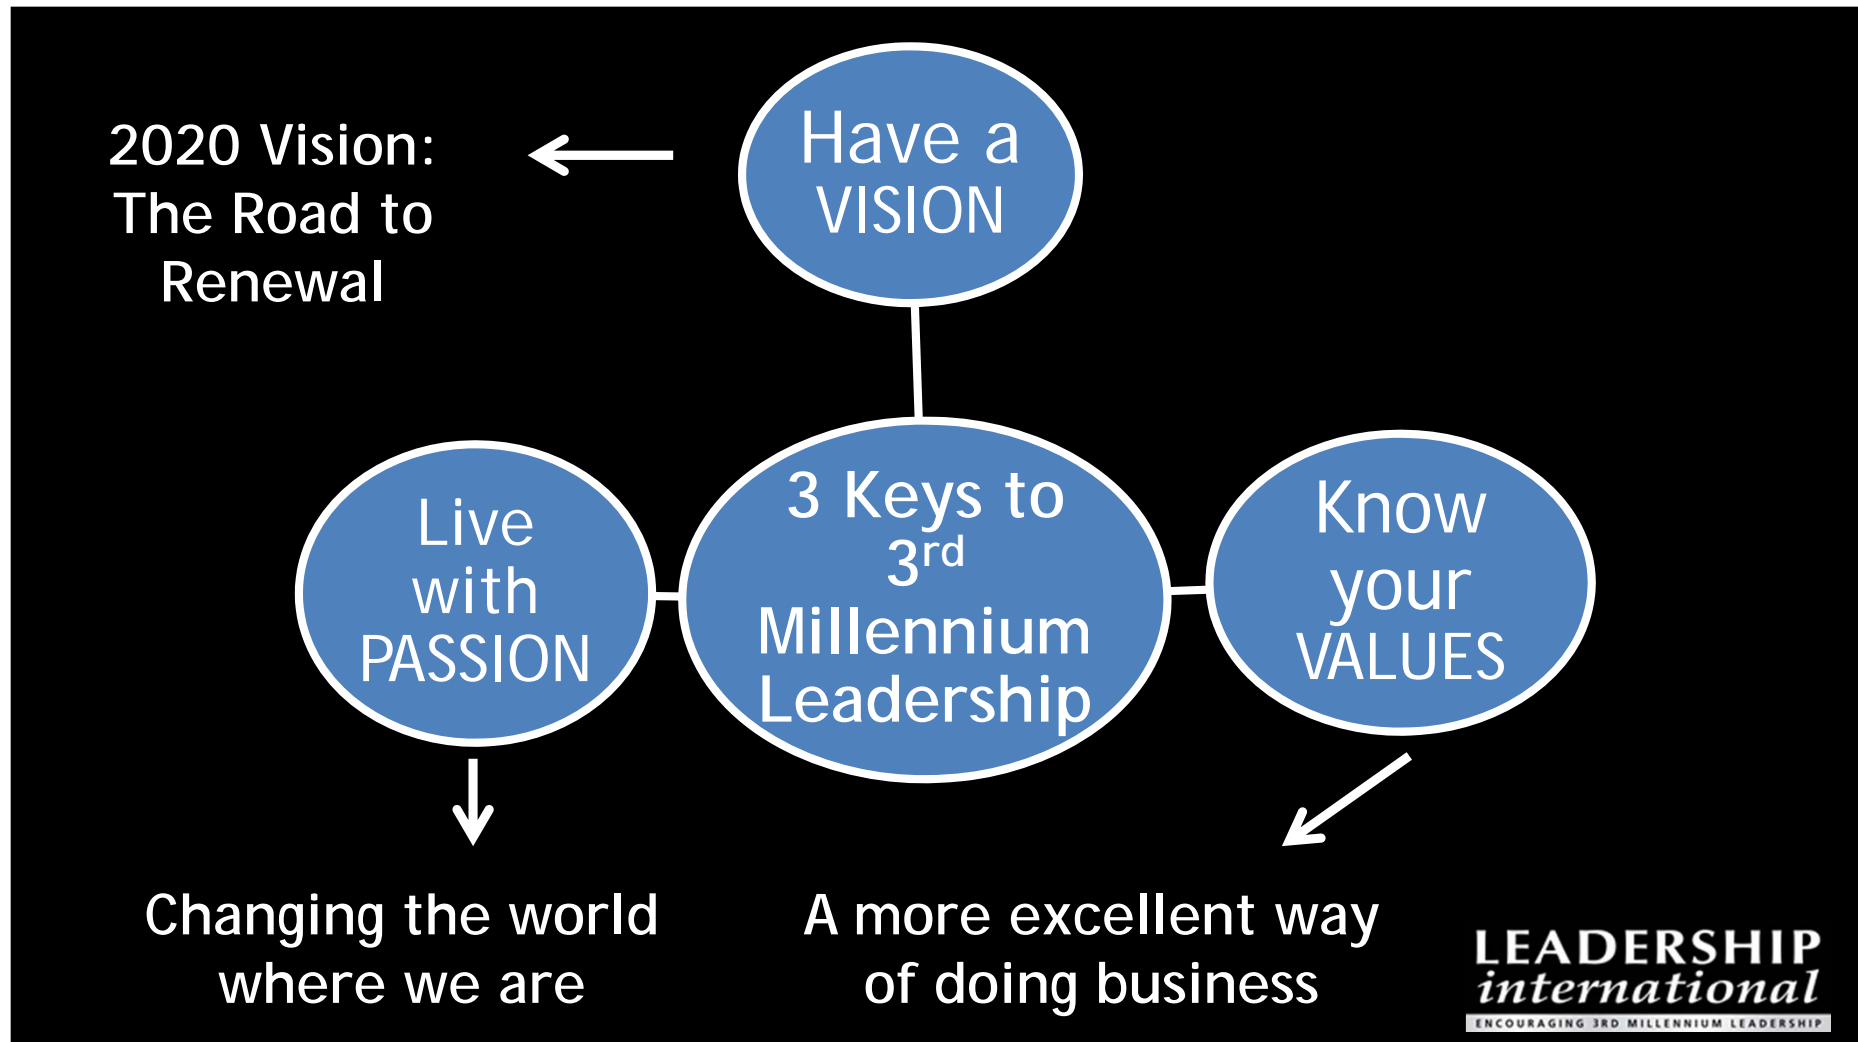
2020 Vision: The Road to Renewal

Have a VISION

Live with PASSION

3 Keys to 3$^{rd}$ Millennium Leadership

Know your VALUES

Changing the world where we are

A more excellent way of doing business

LEADERSHIP international

ENCOURAGING 3RD MILLENNIUM LEADERSHIP